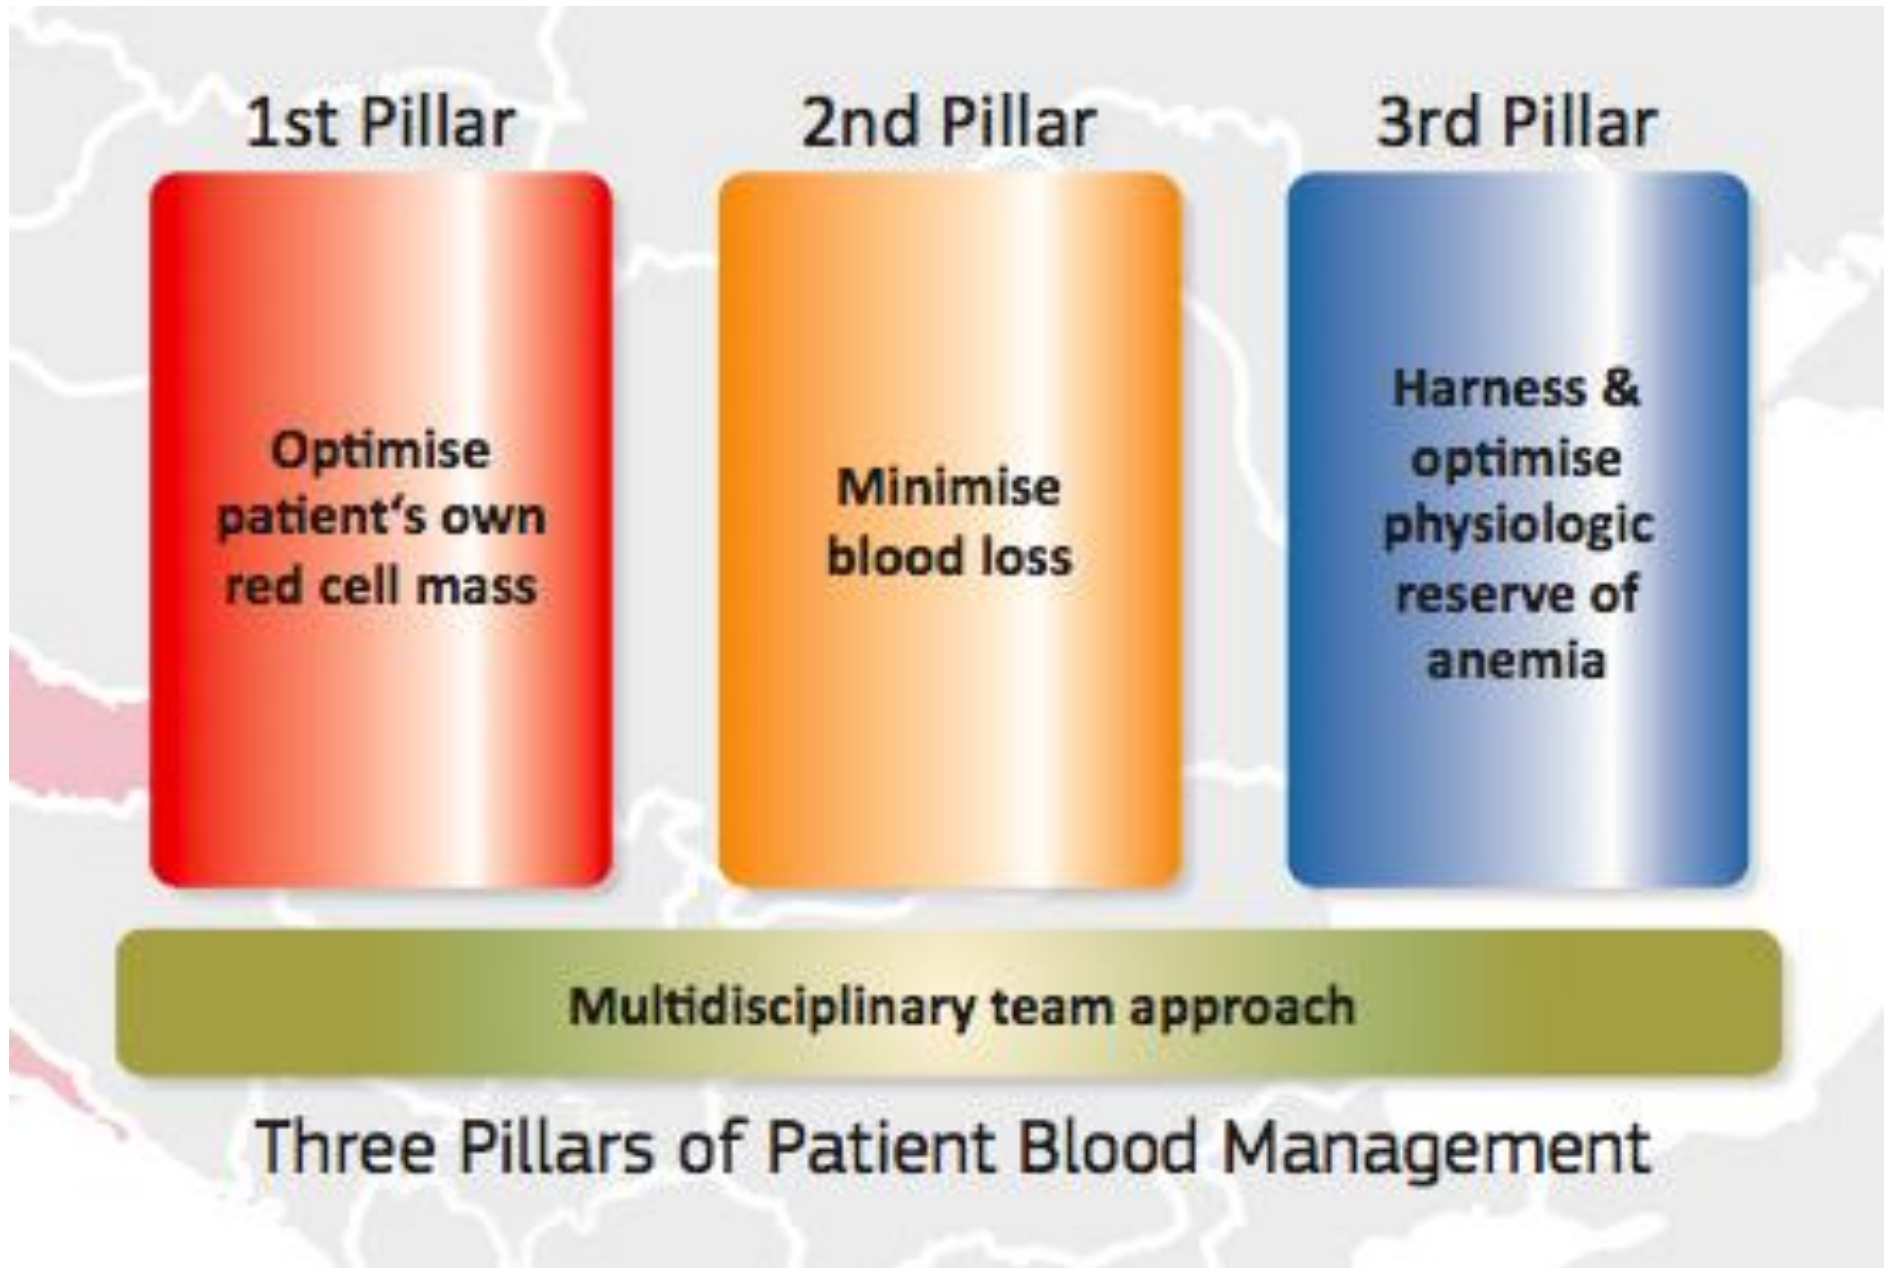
1st Pillar

Optimise patient‘s own red cell mass

2nd Pillar

Minimise blood loss

3rd Pillar

Harness & optimise physiologic reserve of anemia

Multidisciplinary team approach

Three Pillars of Patient Blood Management